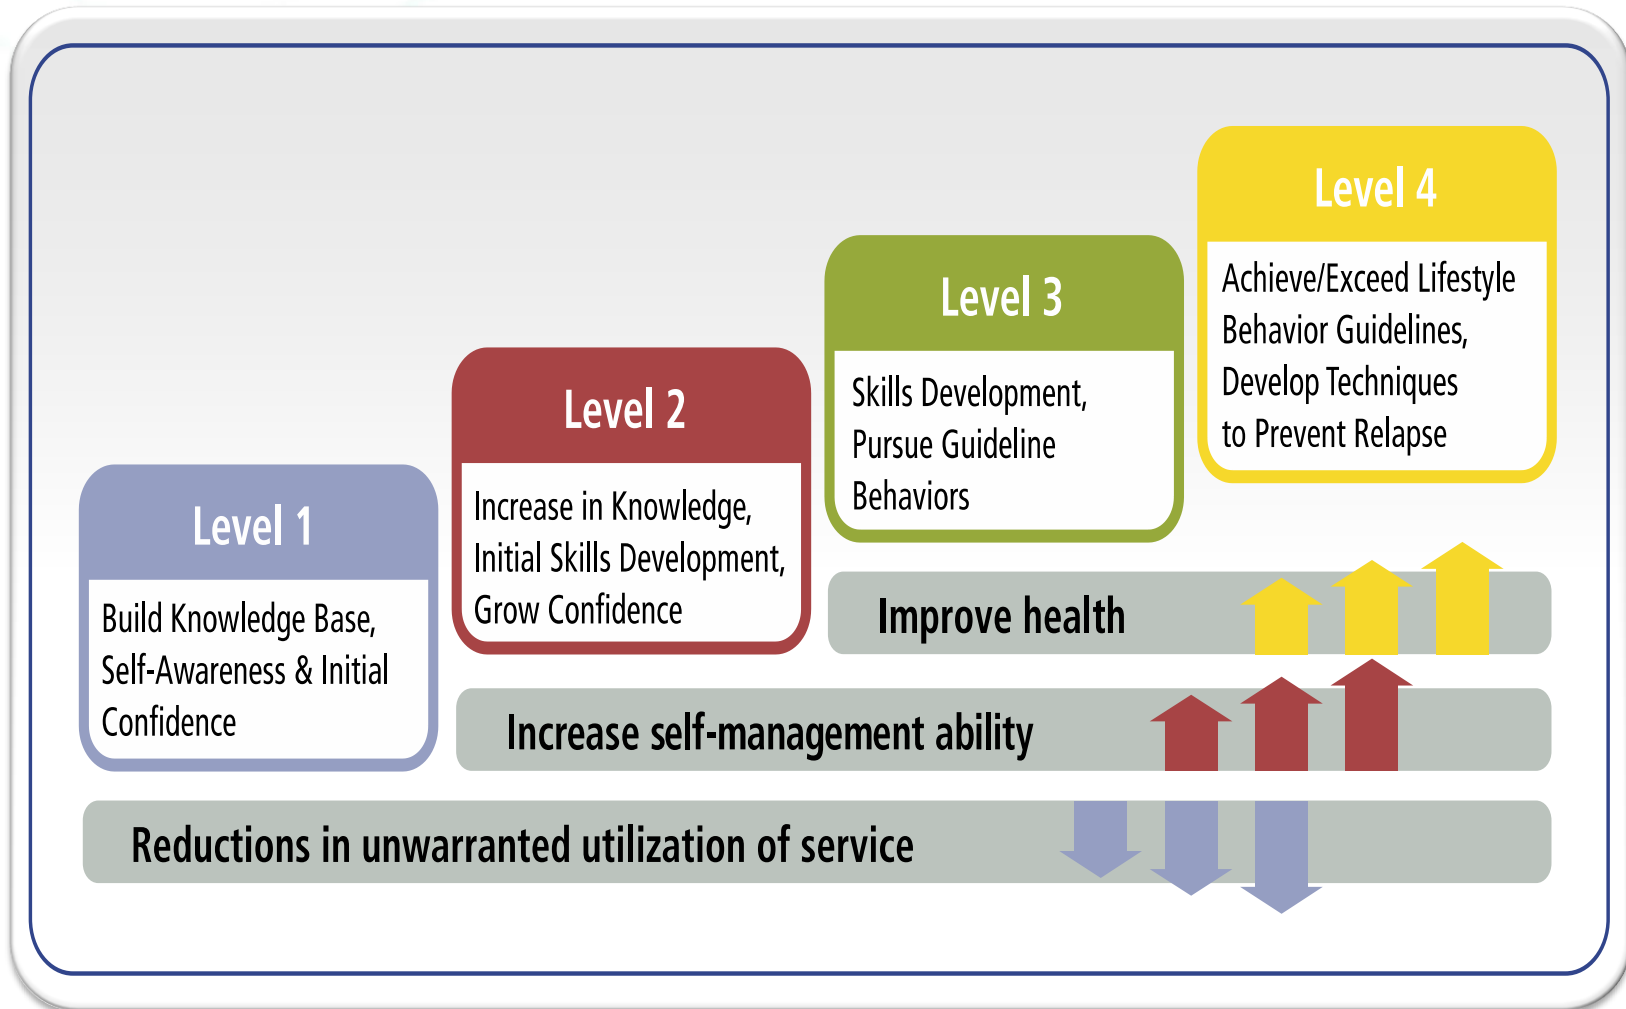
Level 4

Achieve/Exceed Lifestyle Behavior Guidelines, Develop Techniques to Prevent Relapse

Level 3

Skills Development, Pursue Guideline Behaviors

Level 2

Increase in Knowledge, Initial Skills Development, Grow Confidence

Level 1

Build Knowledge Base, Self-Awareness & Initial Confidence

Improve health

Increase self-management ability

Reductions in unwarranted utilization of service